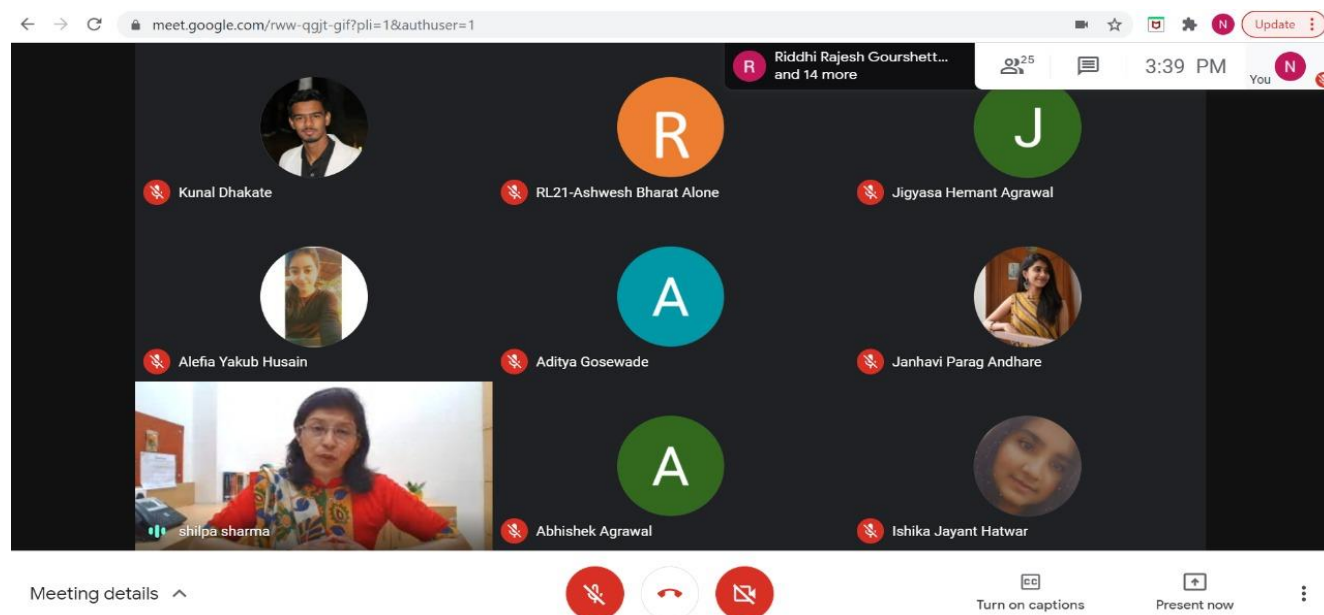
meet.google.com/rww-qgjt-gif?pli=1&authuser=1

N Update

R Riddhi Rajesh Gourshett... and 14 more

25

3:39 PM

You N

R

J

Kunal Dhakate

RL21-Ashwesh Bharat Alone

Jigyasa Hemant Agrawal

A

Alefia Yakub Husain

Aditya Gosewade

Janhavi Parag Andhare

A

shilpa sharma

Abhishek Agrawal

Ishika Jayant Hatwar

Meeting details

CC
Turn on captions

Present now